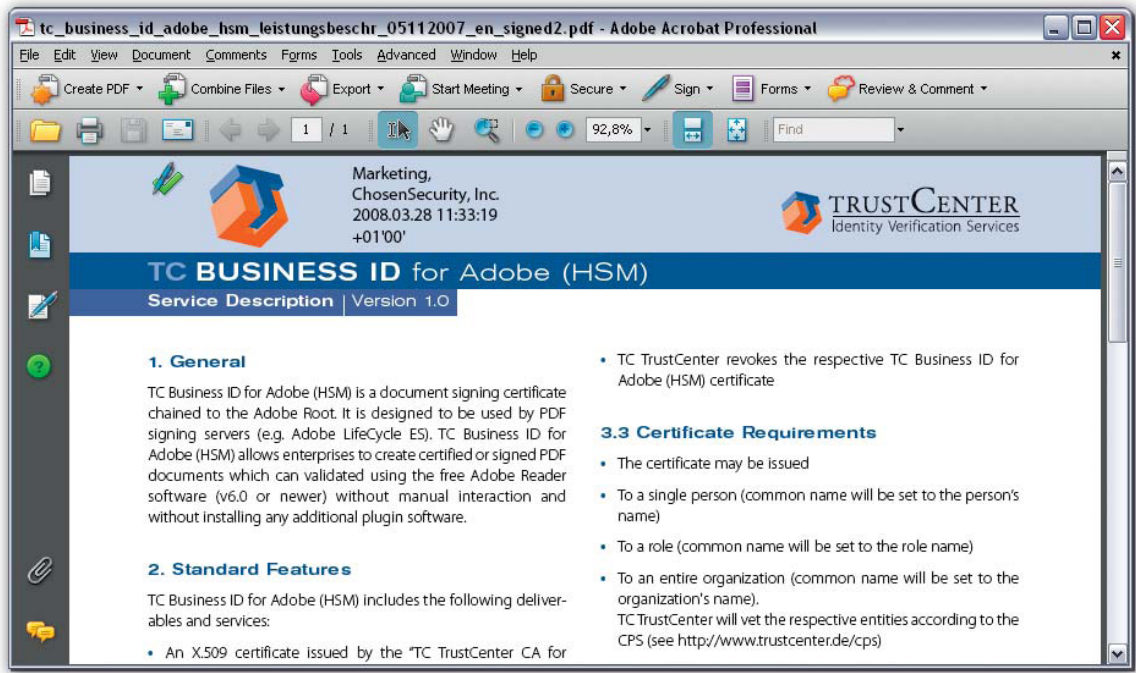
tc_business_id_adobe_hsm_leistungsbeschr_05112007_en_signed2.pdf - Adobe Acrobat Professional

File Edit View Document Comments Forms Tools Advanced Window Help

Create PDF Combine Files Export Start Meeting Secure Sign Forms Review & Comment

1 / 1 92,8% Find

Marketing, ChosenSecurity, Inc. 2008.03.28 11:33:19 +01'00'

TRUSTCENTER Identity Verification Services

TC BUSINESS ID for Adobe (HSM)

Service Description | Version 1.0

1. General

TC Business ID for Adobe (HSM) is a document signing certificate chained to the Adobe Root. It is designed to be used by PDF signing servers (e.g. Adobe LifeCycle ES). TC Business ID for Adobe (HSM) allows enterprises to create certified or signed PDF documents which can validated using the free Adobe Reader software (v6.0 or newer) without manual interaction and without installing any additional plugin software.

2. Standard Features

TC Business ID for Adobe (HSM) includes the following deliverables and services:

• An X.509 certificate issued by the "TC TrustCenter CA for

• TC TrustCenter revokes the respective TC Business ID for Adobe (HSM) certificate

3.3 Certificate Requirements

• The certificate may be issued

• To a single person (common name will be set to the person's name)

• To a role (common name will be set to the role name)

• To an entire organization (common name will be set to the organization's name).
TC TrustCenter will vet the respective entities according to the CPS (see http://www.trustcenter.de/cps)